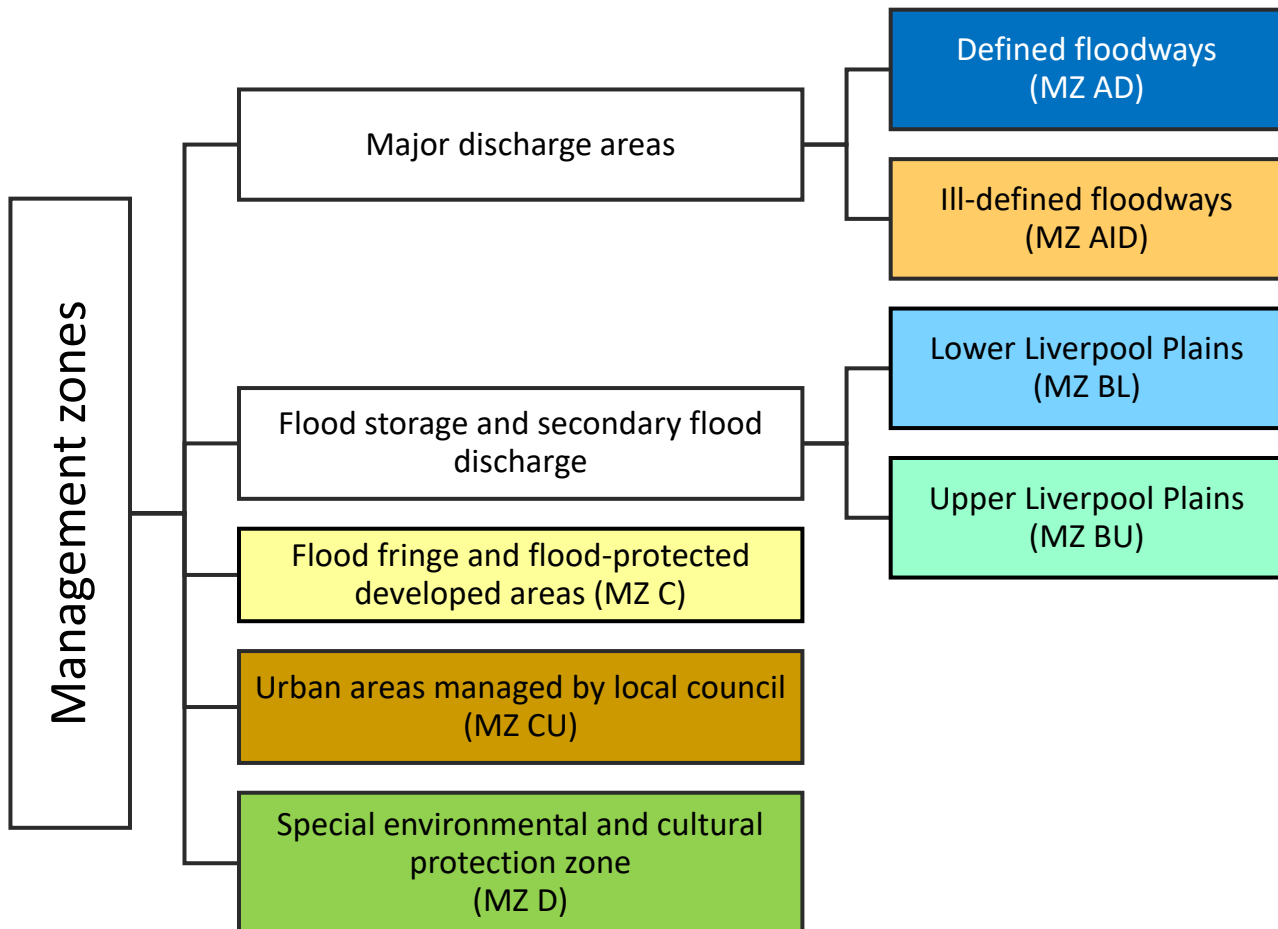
Management zones

Major discharge areas

Defined floodways (MZ AD)

Ill-defined floodways (MZ AID)

Flood storage and secondary flood discharge

Lower Liverpool Plains (MZ BL)

Upper Liverpool Plains (MZ BU)

Flood fringe and flood-protected developed areas (MZ C)

Urban areas managed by local council (MZ CU)

Special environmental and cultural protection zone (MZ D)